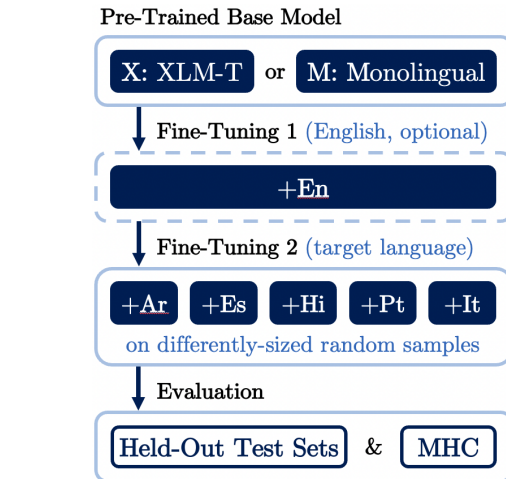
Pre-Trained Base Model

X: XLM-T or M: Monolingual

Fine-Tuning 1 (English, optional)

+En

Fine-Tuning 2 (target language)

+Ar +Es +Hi +Pt +It

on differently-sized random samples

Evaluation

Held-Out Test Sets & MHC